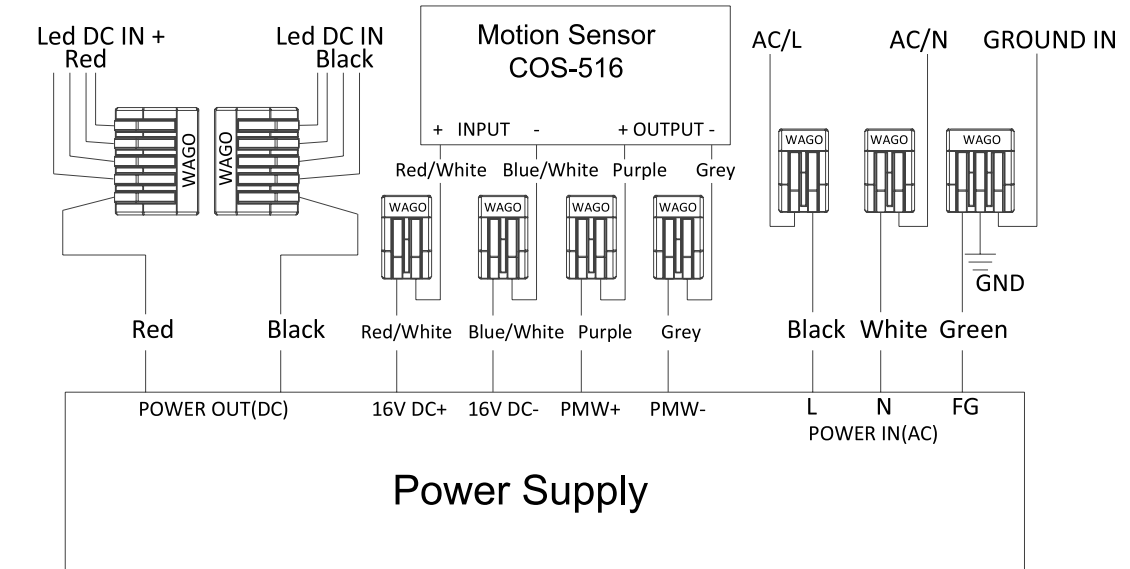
Led DC IN +
Red

Led DC IN
Black

WAGO

WAGO

Motion Sensor
COS-516

+ INPUT -

+ OUTPUT -

Red/White

Blue/White

Purple

Grey

WAGO

WAGO

WAGO

WAGO

AC/L

AC/N

GROUND IN

WAGO

WAGO

WAGO

GND

Red

Black

Red/White

Blue/White

Purple

Grey

Black

White

Green

POWER OUT(DC)

16V DC+

16V DC-

PMW+

PMW-

L

N

FG

POWER IN(AC)

Power Supply